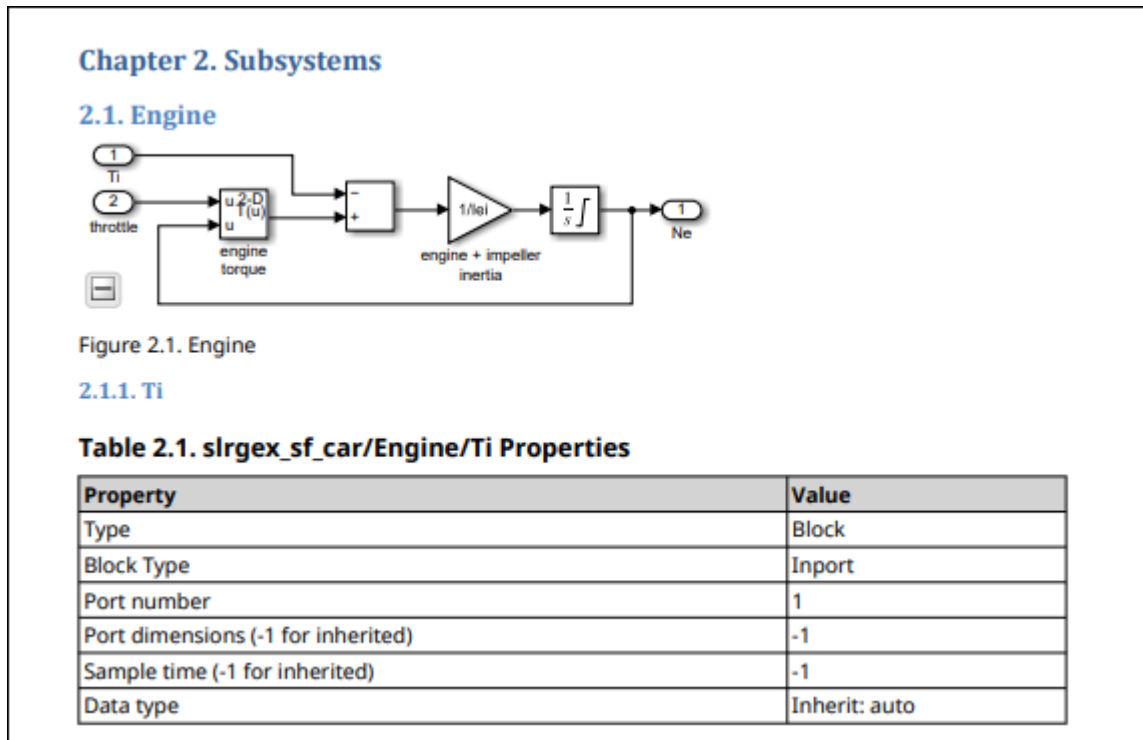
Chapter 2. Subsystems

2.1. Engine

1
Ti
2
throttle
u 2-D
T(u)
u
engine
torque
−
+
1/Iei
engine + impeller
inertia
$\frac{1}{s}\int$
1
Ne

Figure 2.1. Engine

2.1.1. Ti

Table 2.1. slrgex_sf_car/Engine/Ti Properties

| Property | Value |
|---|---|
| Type | Block |
| Block Type | Inport |
| Port number | 1 |
| Port dimensions (-1 for inherited) | -1 |
| Sample time (-1 for inherited) | -1 |
| Data type | Inherit: auto |